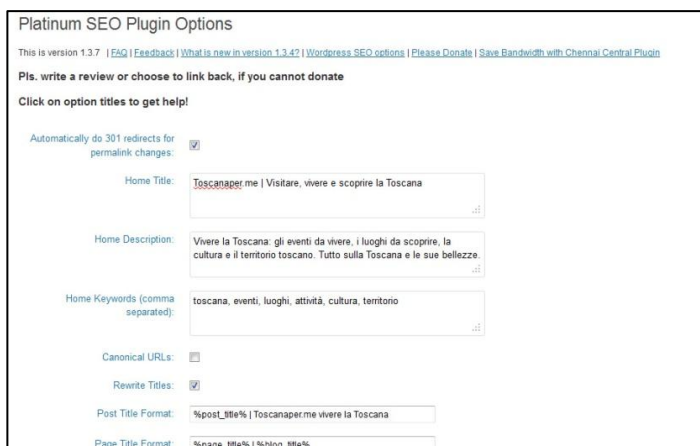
Platinum SEO Plugin Options

This is version 1.3.7 | FAQ | Feedback | What is new in version 1.3.4? | Wordpress SEO options | Please Donate | Save Bandwidth with Chennai Central Plugin

Pls. write a review or choose to link back, if you cannot donate

Click on option titles to get help!

Automatically do 301 redirects for permalink changes:

Home Title: Toscanaper.me | Visitare, vivere e scoprire la Toscana

Home Description: Vivere la Toscana: gli eventi da vivere, i luoghi da scoprire, la cultura e il territorio toscano. Tutto sulla Toscana e le sue bellezze.

Home Keywords (comma separated): toscana, eventi, luoghi, attività, cultura, territorio

Canonical URLs:

Rewrite Titles:

Post Title Format: %post_title% | Toscanaper.me vivere la Toscana

Page Title Format: %page_title% | %blog_title%